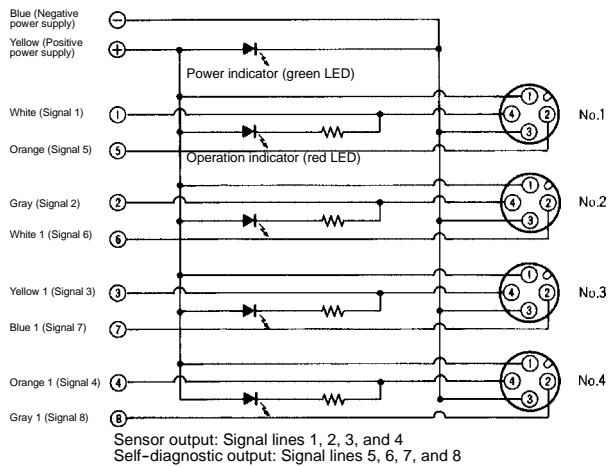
Blue (Negative power supply)
Yellow (Positive power supply)
Power indicator (green LED)
White (Signal 1)
Orange (Signal 5)
Operation indicator (red LED)
Gray (Signal 2)
White 1 (Signal 6)
Yellow 1 (Signal 3)
Blue 1 (Signal 7)
Orange 1 (Signal 4)
Gray 1 (Signal 8)

⊖ ⊕ ① ⑤ ② ⑥ ③ ⑦ ④ ⑧

① ② ③ ④ No.1
① ② ③ ④ No.2
① ② ③ ④ No.3
① ② ③ ④ No.4

Sensor output: Signal lines 1, 2, 3, and 4
Self-diagnostic output: Signal lines 5, 6, 7, and 8